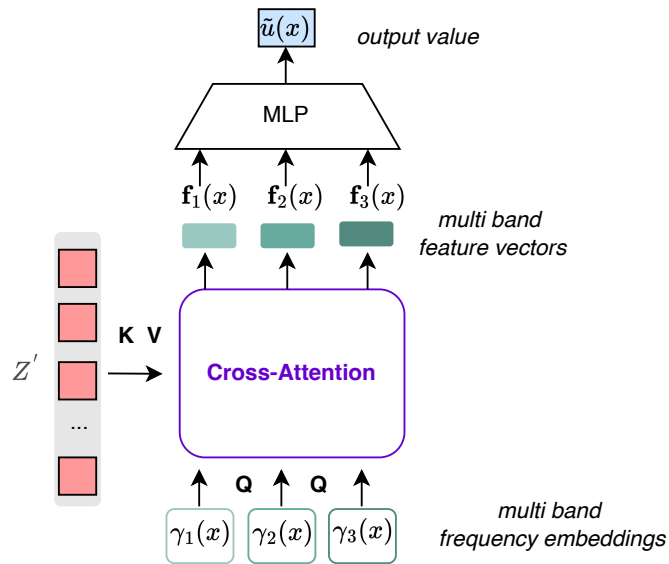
$\tilde{u}(x)$ output value

MLP

$\mathbf{f}_1(x)$ $\mathbf{f}_2(x)$ $\mathbf{f}_3(x)$

multi band feature vectors

$Z^{'}$

...

K V

Cross-Attention

Q Q

$\gamma_1(x)$ $\gamma_2(x)$ $\gamma_3(x)$

multi band frequency embeddings